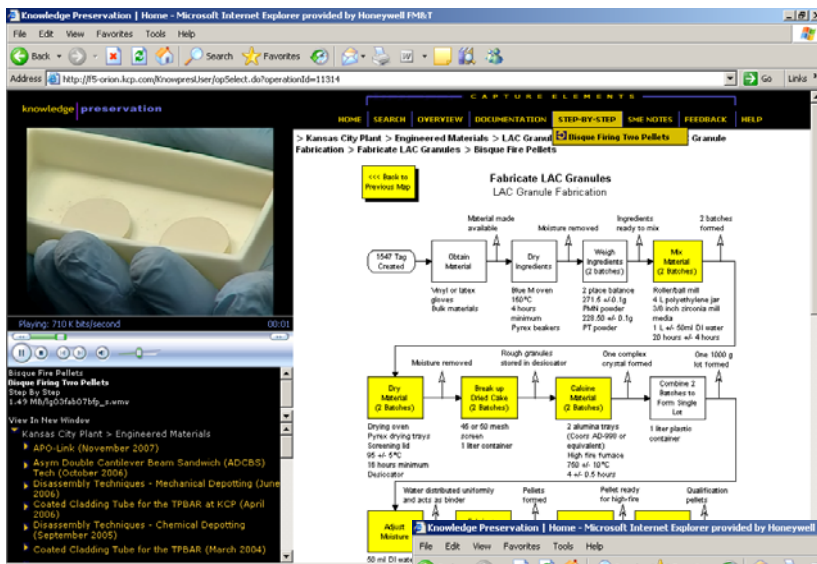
Knowledge Preservation | Home - Microsoft Internet Explorer provided by Honeywell FM&T

File Edit View Favorites Tools Help

Back Search Favorites

Address http://f5-orion.kcp.com/KnowpresUser/opSelect.do?operationId=11314 Go Links

knowledge preservation

CAPTURE ELEMENTS

HOME SEARCH OVERVIEW DOCUMENTATION STEP-BY-STEP SME NOTES FEEDBACK HELP

Bisque Firing Two Pellets

> Kansas City Plant > Engineered Materials > LAC Granu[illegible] Granule Fabrication > Fabricate LAC Granules > Bisque Fire Pellets

<<< Back to Previous Map

Fabricate LAC Granules
LAC Granule Fabrication

Material made available | Moisture removed | Ingredients ready to mix | 2 batches formed

1547 Tag Created → Obtain Material → Dry Ingredients → Weigh Ingredients (2 batches) → Mix Material (2 Batches)

Vinyl or latex gloves
Bulk materials

Blue M oven
150°C
4 hours minimum
Pyrex beakers

2 place balance
271.6 +/-0.1g PMN powder
228.50 +/- 0.1g PT powder

Roller/ball mill
4 L polyethylene jar
3/8 inch zirconia mill media
1 L +/- 50ml DI water
20 hours +/- 4 hours

Moisture removed | Rough granules stored in desiccator | One complex crystal formed | One 1000 g lot formed

Dry Material (2 Batches) → Break up Dried Cake (2 Batches) → Calcine Material (2 Batches) → Combine 2 Batches to Form Single Lot

Drying oven
Pyrex drying trays
Screening lid
95 +/- 5°C
16 hours minimum
Desiccator

45 or 50 mesh screen
1 liter container

2 alumina trays (Coors AD-999 or equivalent)
High fire furnace
750 +/- 10°C
4 +/- 0.5 hours

1 liter plastic container

Water distributed uniformly and acts as binder | Pellets formed | Pellet ready for high-fire | Qualification pellets

Adjust Moisture

50 ml DI wat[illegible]

Playing: 710 K bits/second 00:01

Bisque Fire Pellets
Bisque Firing Two Pellets
Step By Step
1.49 MB/lg03fab07bfp_s.wmv

View In New Window
Kansas City Plant > Engineered Materials
APO-Link (November 2007)
Asym Double Cantilever Beam Sandwich (ADCBS) Tech (October 2006)
Disassembly Techniques - Mechanical Depotting (June 2006)
Coated Cladding Tube for the TPBAR at KCP (April 2006)
Disassembly Techniques - Chemical Depotting (September 2005)
Coated Cladding Tube for the TPBAR (March 2004)

Knowledge Preservation | Home - Microsoft Internet Explorer provided by Honeywell
File Edit View Favorites Tools Help